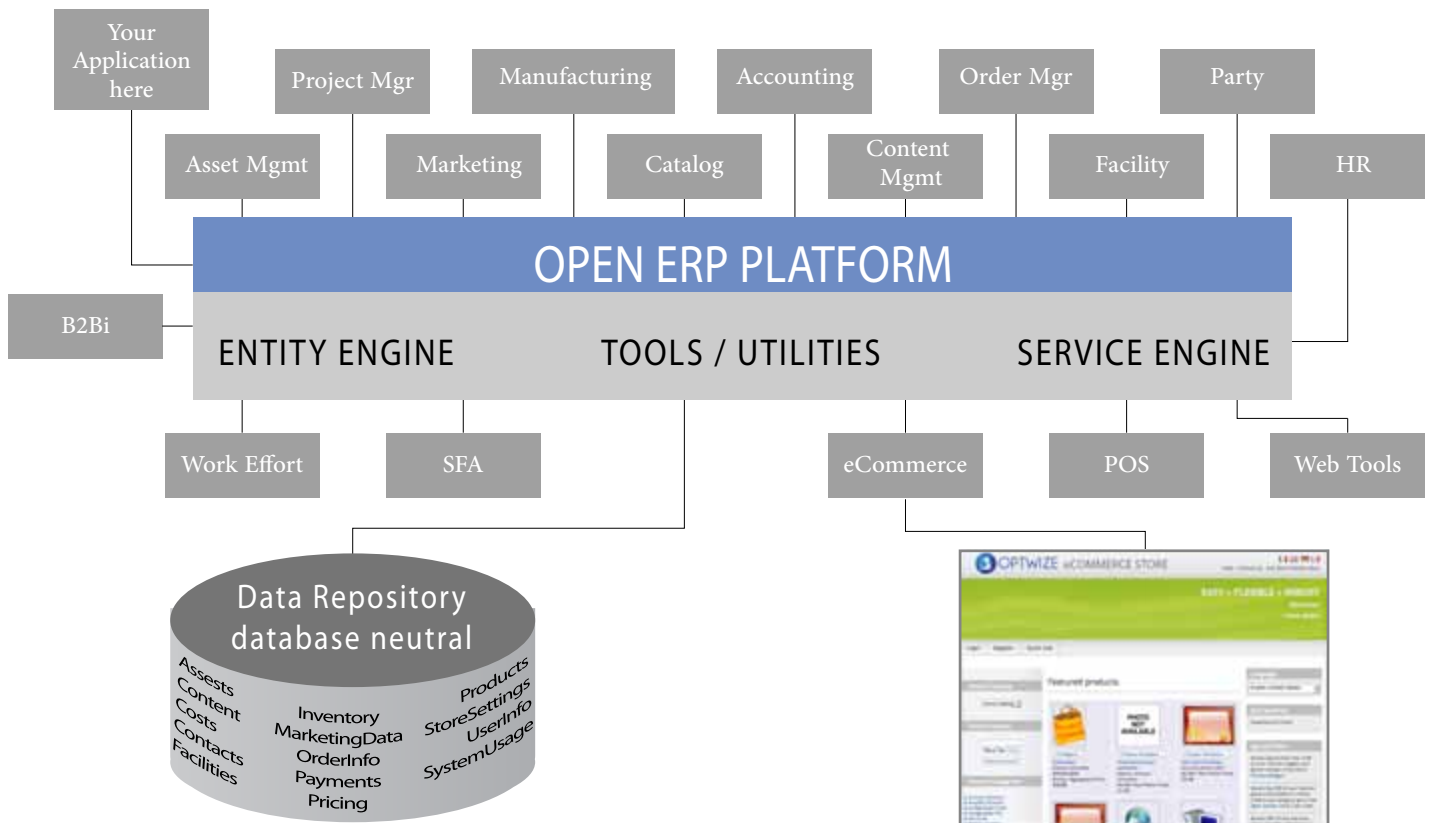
Your Application here

Project Mgr

Manufacturing

Accounting

Order Mgr

Party

Asset Mgmt

Marketing

Catalog

Content Mgmt

Facility

HR

OPEN ERP PLATFORM

B2Bi

ENTITY ENGINE

TOOLS / UTILITIES

SERVICE ENGINE

Work Effort

SFA

eCommerce

POS

Web Tools

Data Repository database neutral

Assests
Content
Costs
Contacts
Facilities

Inventory
MarketingData
OrderInfo
Payments
Pricing

Products
StoreSettings
UserInfo
SystemUsage

OPTWIZE eCOMMERCE STORE

Featured products

PHOTO NOT AVAILABLE